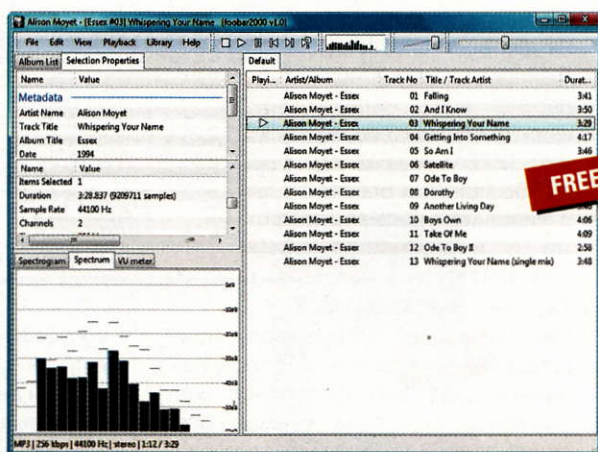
Alison Moyet - [Essex #03] Whispering Your Name [foobar2000 v1.0]

File Edit View Playback Library Help

Album List Selection Properties

| Name | Value |
|---|---|
| Metadata | |
| Artist Name | Alison Moyet |
| Track Title | Whispering Your Name |
| Album Title | Essex |
| Date | 1994 |

| Name | Value |
|---|---|
| Items Selected | 1 |
| Duration | 3:28.837 (9209711 samples) |
| Sample Rate | 44100 Hz |
| Channels | 2 |

Spectrogram Spectrum VU meter

Default

| Playi... | Artist/Album | Track No | Title / Track Artist | Durat... |
|---|---|---|---|---|
| | Alison Moyet - Essex | 01 | Falling | 3:41 |
| | Alison Moyet - Essex | 02 | And I Know | 3:50 |
| ▷ | Alison Moyet - Essex | 03 | Whispering Your Name | 3:29 |
| | Alison Moyet - Essex | 04 | Getting Into Something | 4:17 |
| | Alison Moyet - Essex | 05 | So Am I | 3:46 |
| | Alison Moyet - Essex | 06 | Satellite | |
| | Alison Moyet - Essex | 07 | Ode To Boy | |
| | Alison Moyet - Essex | 08 | Dorothy | |
| | Alison Moyet - Essex | 09 | Another Living Day | |
| | Alison Moyet - Essex | 10 | Boys Own | 4:06 |
| | Alison Moyet - Essex | 11 | Take Of Me | 4:09 |
| | Alison Moyet - Essex | 12 | Ode To Boy II | 2:58 |
| | Alison Moyet - Essex | 13 | Whispering Your Name (single mix) | 3:48 |

FREE

MP3 | 256 kbps | 44100 Hz | stereo | 1:12 / 3:29